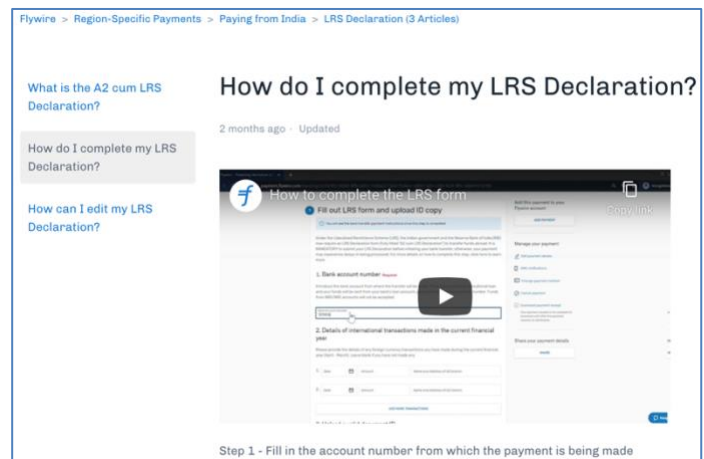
Flywire > Region-Specific Payments > Paying from India > LRS Declaration (3 Articles)

What is the A2 cum LRS Declaration?

How do I complete my LRS Declaration?

How can I edit my LRS Declaration?

How do I complete my LRS Declaration?

2 months ago · Updated

How to complete the LRS form

Copy link

Fill out LRS form and upload ID copy

1. Bank account number

2. Details of international transactions made in the current financial year

Step 1 - Fill in the account number from which the payment is being made